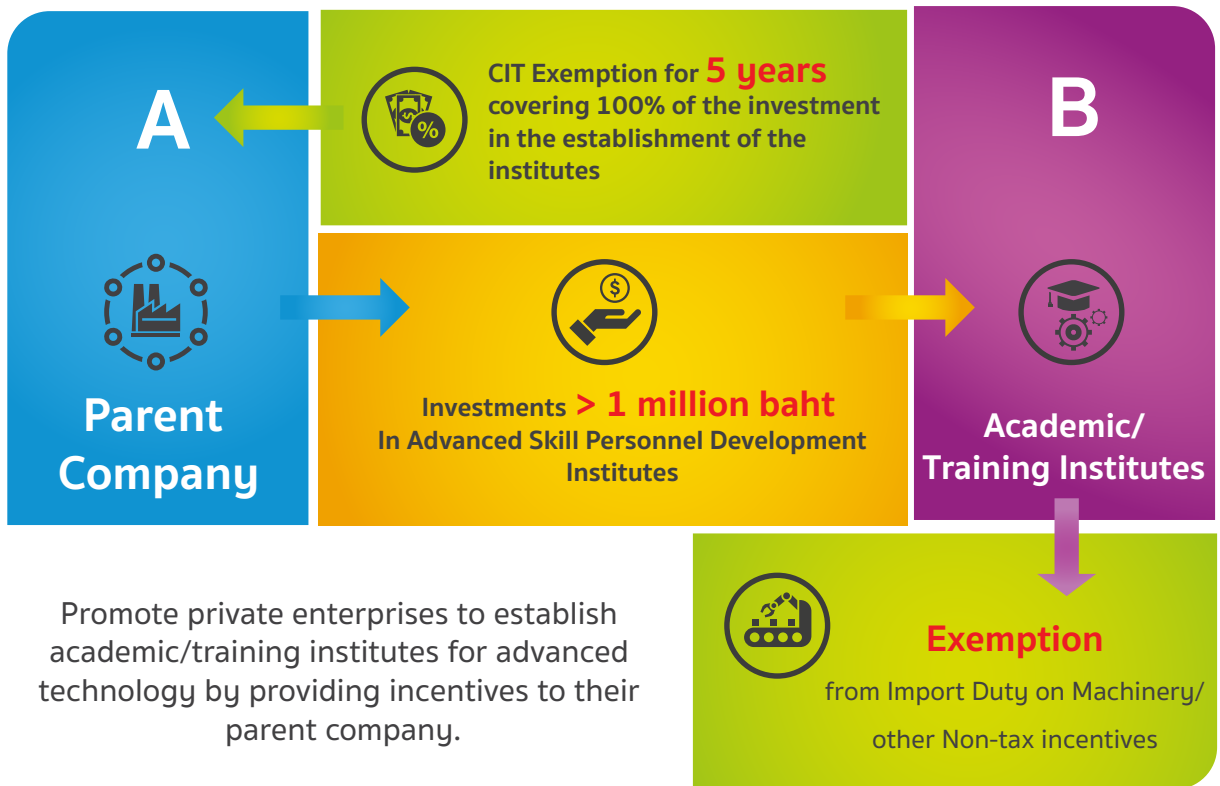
A

CIT Exemption for 5 years covering 100% of the investment in the establishment of the institutes

B

Parent Company

Investments > 1 million baht
In Advanced Skill Personnel Development Institutes

Academic/ Training Institutes

Exemption
from Import Duty on Machinery/ other Non-tax incentives

Promote private enterprises to establish academic/training institutes for advanced technology by providing incentives to their parent company.